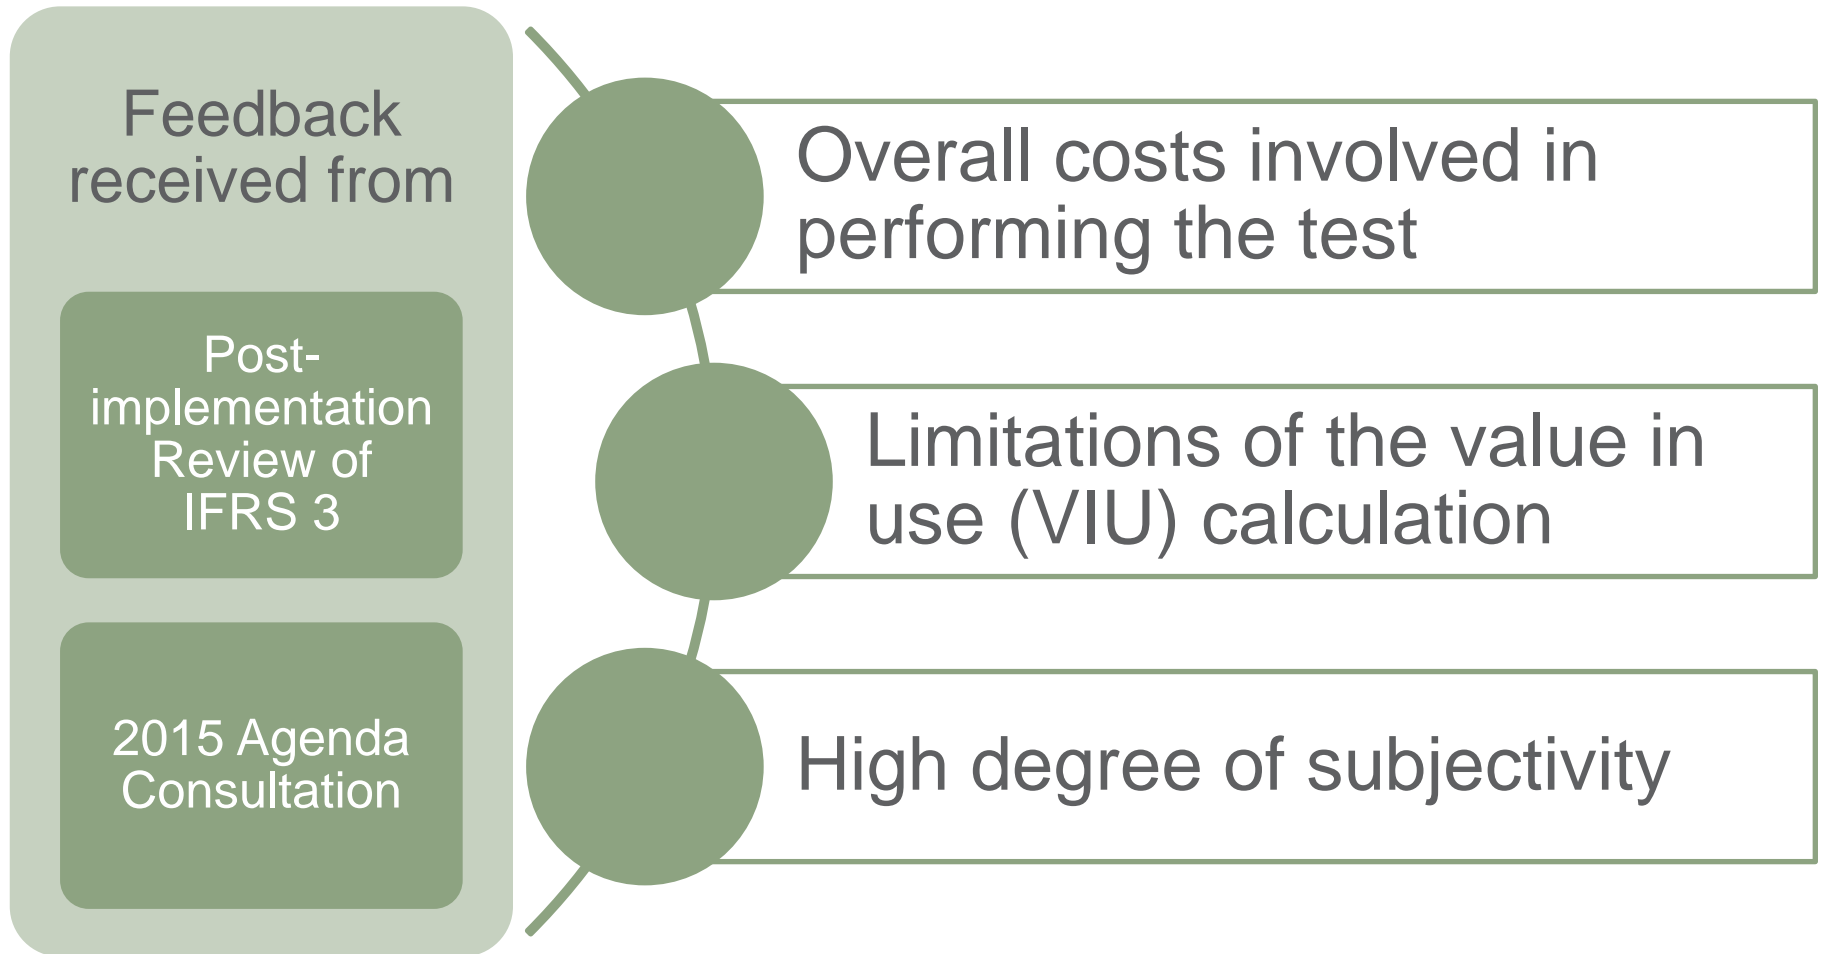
Feedback received from

Post-implementation Review of IFRS 3

2015 Agenda Consultation

Overall costs involved in performing the test

Limitations of the value in use (VIU) calculation

High degree of subjectivity